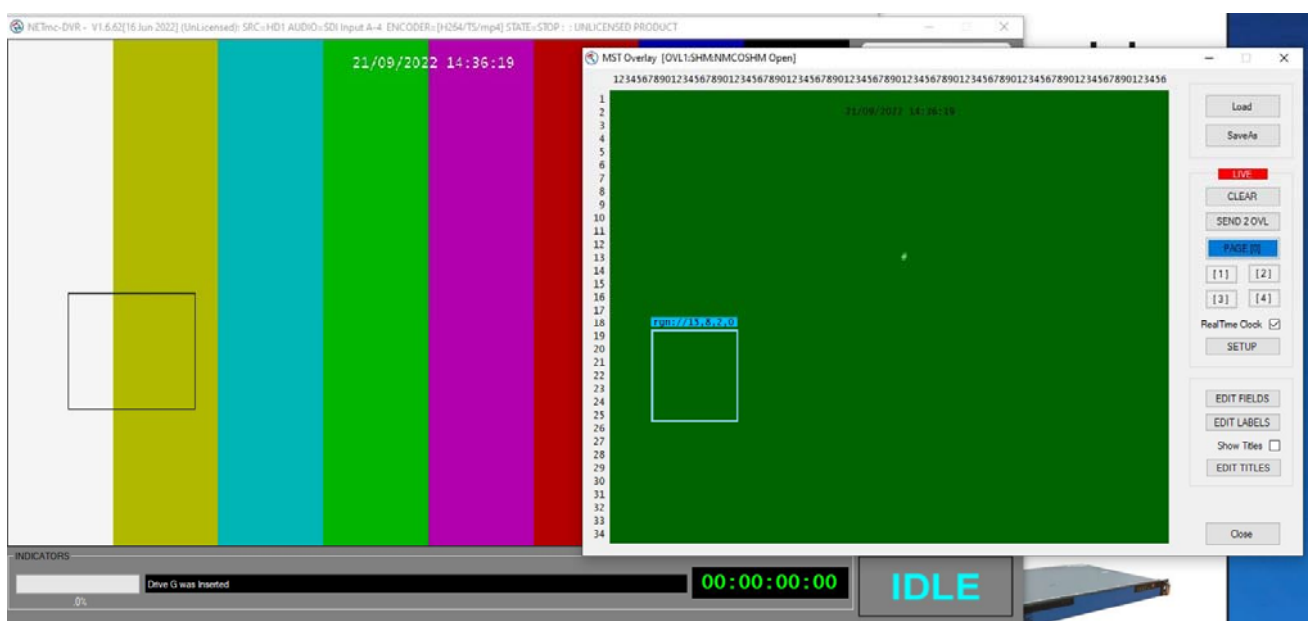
NETmc-DVR - V1.6.62[16 Jun 2022] (UnLicensed): SRC=HD1 AUDIO=SDI Input A-4 ENCODER=[H264/TS/mp4] STATE=STOP : : UNLICENSED PRODUCT

21/09/2022 14:36:19

MST Overlay [OVL1:SHM:NMCOSHM Open]

1234567890123456789012345678901234567890123456789012345678901234567890123456

1
2
3
4
5
6
7
8
9
10
11
12
13
14
15
16
17
18
19
20
21
22
23
24
25
26
27
28
29
30
31
32
33
34

21/09/2022 14:36:19

rpn://13.0.2.0

Load
SaveAs
LIVE
CLEAR
SEND 2 OVL
PAGE [0]
[1] [2]
[3] [4]
RealTime Clock
SETUP
EDIT FIELDS
EDIT LABELS
Show Titles
EDIT TITLES
Close

INDICATORS
0%
Drive G was Inserted
00:00:00:00
IDLE